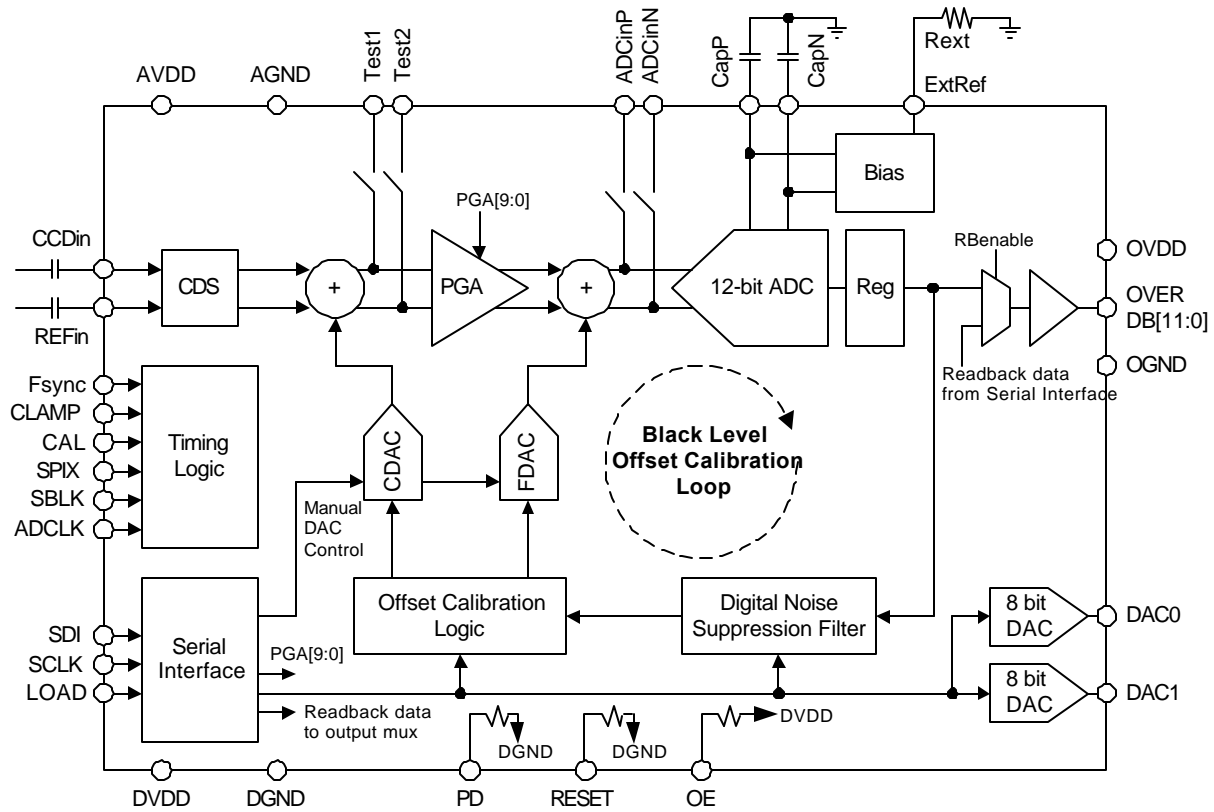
AVDD AGND Test1 Test2 ADCinP ADCinN CapP CapN Rext ExtRef

Bias

PGA[9:0]

CCDin REFin

CDS

+

PGA

+

12-bit ADC

Reg

RBenable

OVDD

OVER DB[11:0]

OGND

Readback data from Serial Interface

Fsync CLAMP CAL SPIX SBLK ADCLK

Timing Logic

CDAC

FDAC

Black Level Offset Calibration Loop

Manual DAC Control

SDI SCLK LOAD

Serial Interface

PGA[9:0]

Readback data to output mux

Offset Calibration Logic

Digital Noise Suppression Filter

8 bit DAC

DAC0

8 bit DAC

DAC1

DGND DGND DVDD

DVDD DGND PD RESET OE